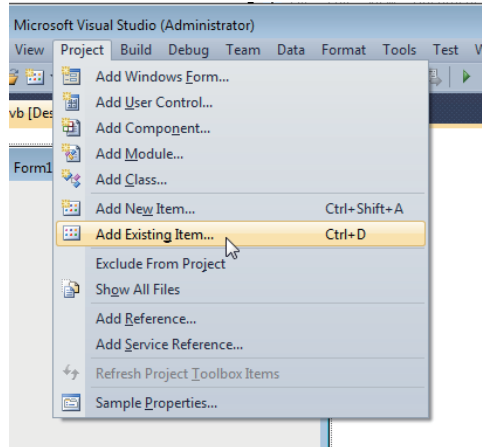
Microsoft Visual Studio (Administrator)

View Project Build Debug Team Data Format Tools Test W

vb [Des

Form1

Add Windows Form...
Add User Control...
Add Component...
Add Module...
Add Class...
Add New Item... Ctrl+Shift+A
Add Existing Item... Ctrl+D
Exclude From Project
Show All Files
Add Reference...
Add Service Reference...
Refresh Project Toolbox Items
Sample Properties...